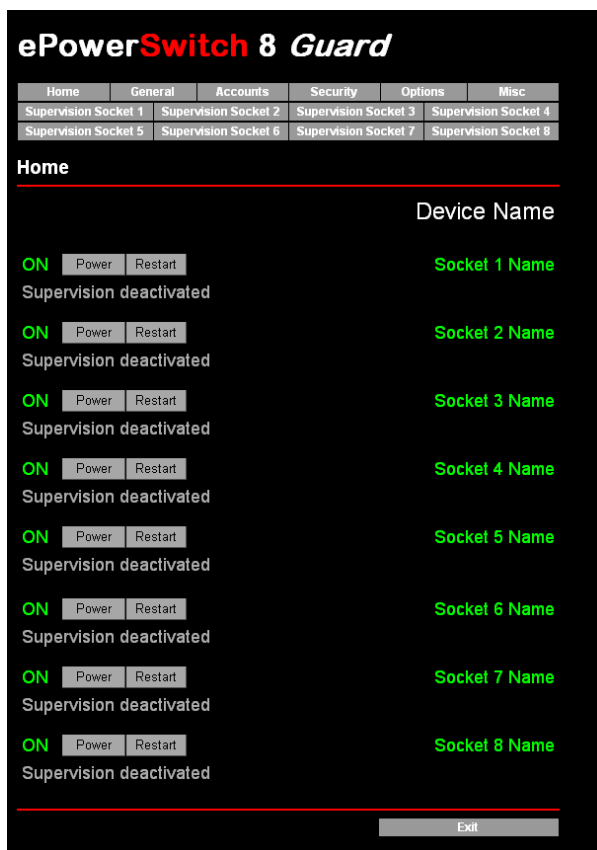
ePowerSwitch 8 Guard

| Home | General | Accounts | Security | Options | Misc |
|---|---|---|---|---|---|

| Supervision Socket 1 | Supervision Socket 2 | Supervision Socket 3 | Supervision Socket 4 |
|---|---|---|---|
| Supervision Socket 5 | Supervision Socket 6 | Supervision Socket 7 | Supervision Socket 8 |

Home

Device Name

ON Power Restart Socket 1 Name
Supervision deactivated

ON Power Restart Socket 2 Name
Supervision deactivated

ON Power Restart Socket 3 Name
Supervision deactivated

ON Power Restart Socket 4 Name
Supervision deactivated

ON Power Restart Socket 5 Name
Supervision deactivated

ON Power Restart Socket 6 Name
Supervision deactivated

ON Power Restart Socket 7 Name
Supervision deactivated

ON Power Restart Socket 8 Name
Supervision deactivated

Exit